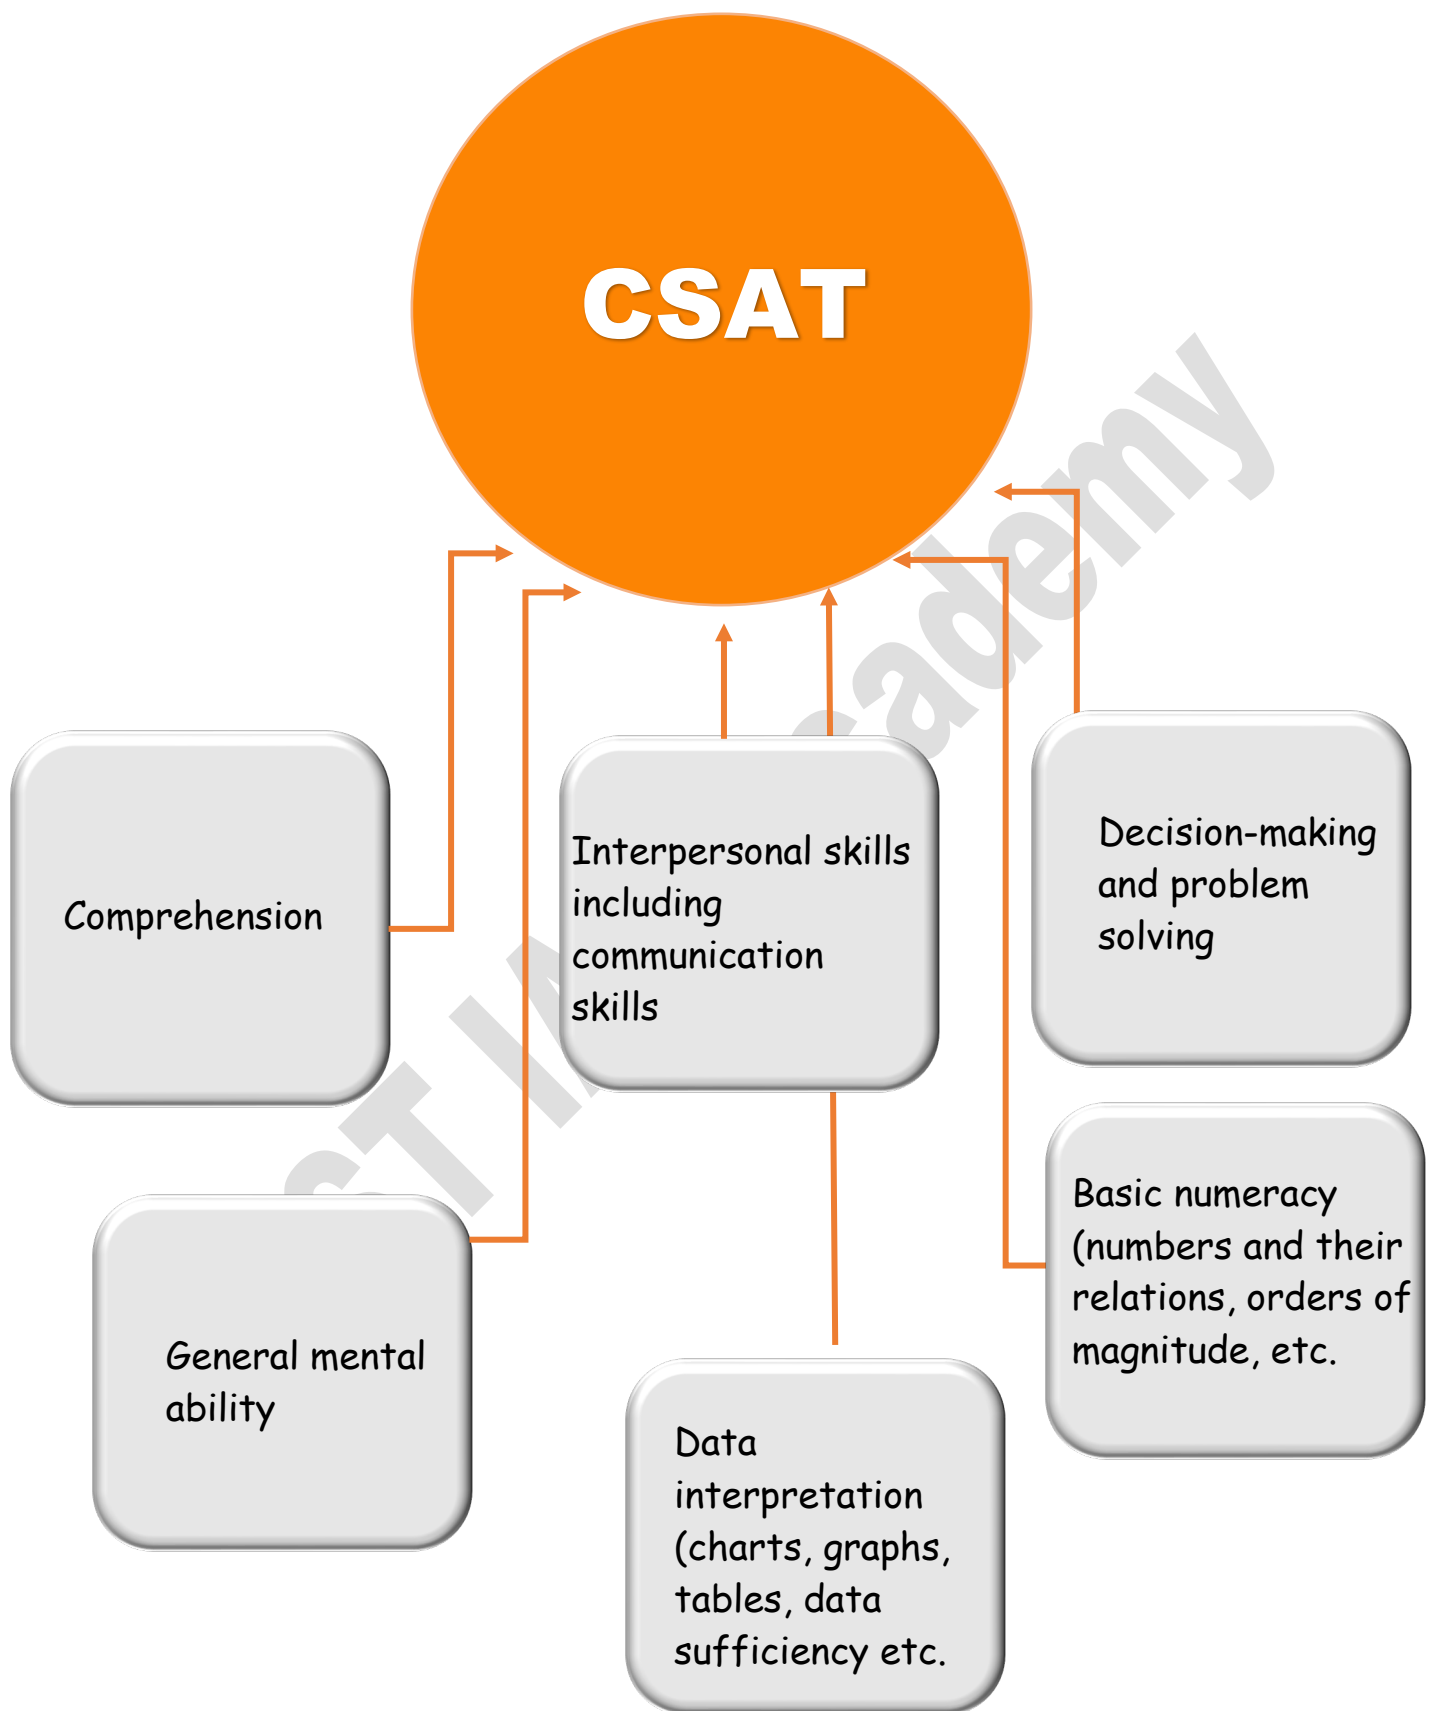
CSAT

Comprehension

Interpersonal skills including communication skills

Decision-making and problem solving

General mental ability

Basic numeracy (numbers and their relations, orders of magnitude, etc.

Data interpretation (charts, graphs, tables, data sufficiency etc.

ST IAS Academy